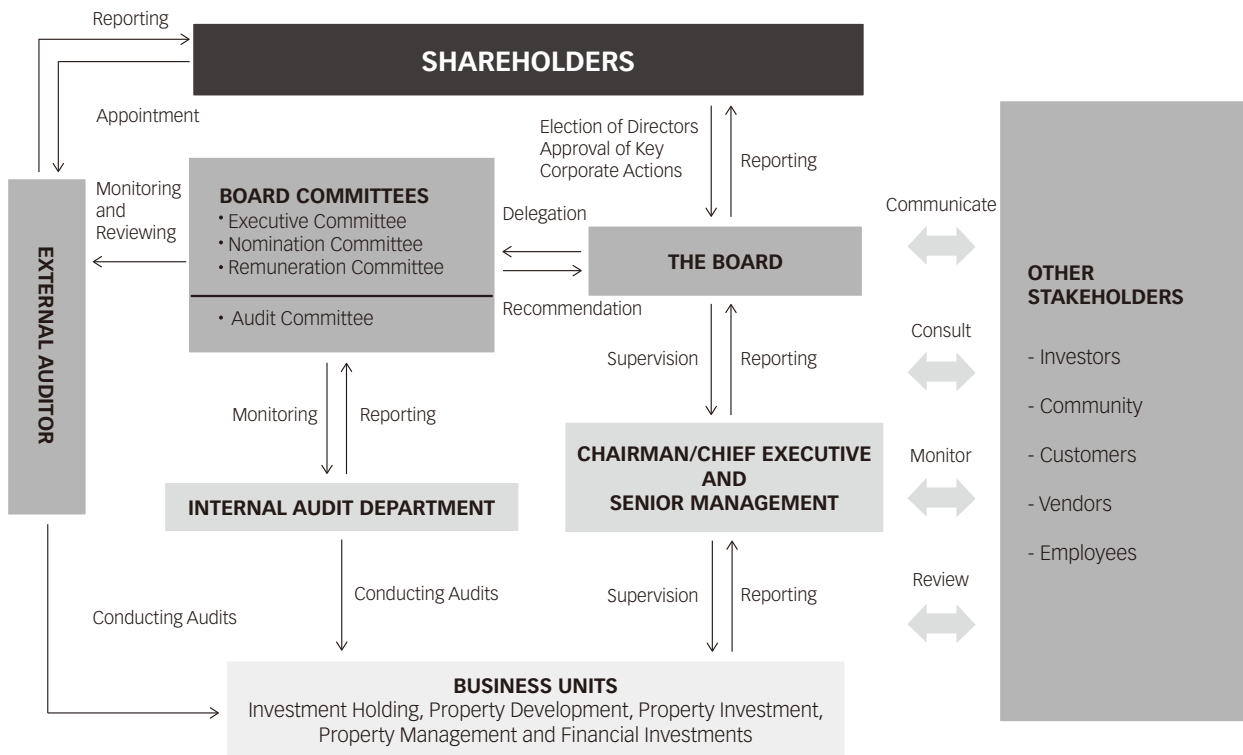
Reporting

SHAREHOLDERS

Appointment

Election of Directors
Approval of Key
Corporate Actions

Reporting

EXTERNAL AUDITOR

Monitoring and Reviewing

BOARD COMMITTEES
• Executive Committee
• Nomination Committee
• Remuneration Committee

• Audit Committee

Delegation

THE BOARD

Recommendation

Communicate

Consult

Monitor

Review

OTHER STAKEHOLDERS

- Investors
- Community
- Customers
- Vendors
- Employees

Supervision

Reporting

Monitoring

Reporting

CHAIRMAN/CHIEF EXECUTIVE AND SENIOR MANAGEMENT

INTERNAL AUDIT DEPARTMENT

Conducting Audits

Supervision

Reporting

Conducting Audits

BUSINESS UNITS
Investment Holding, Property Development, Property Investment, Property Management and Financial Investments